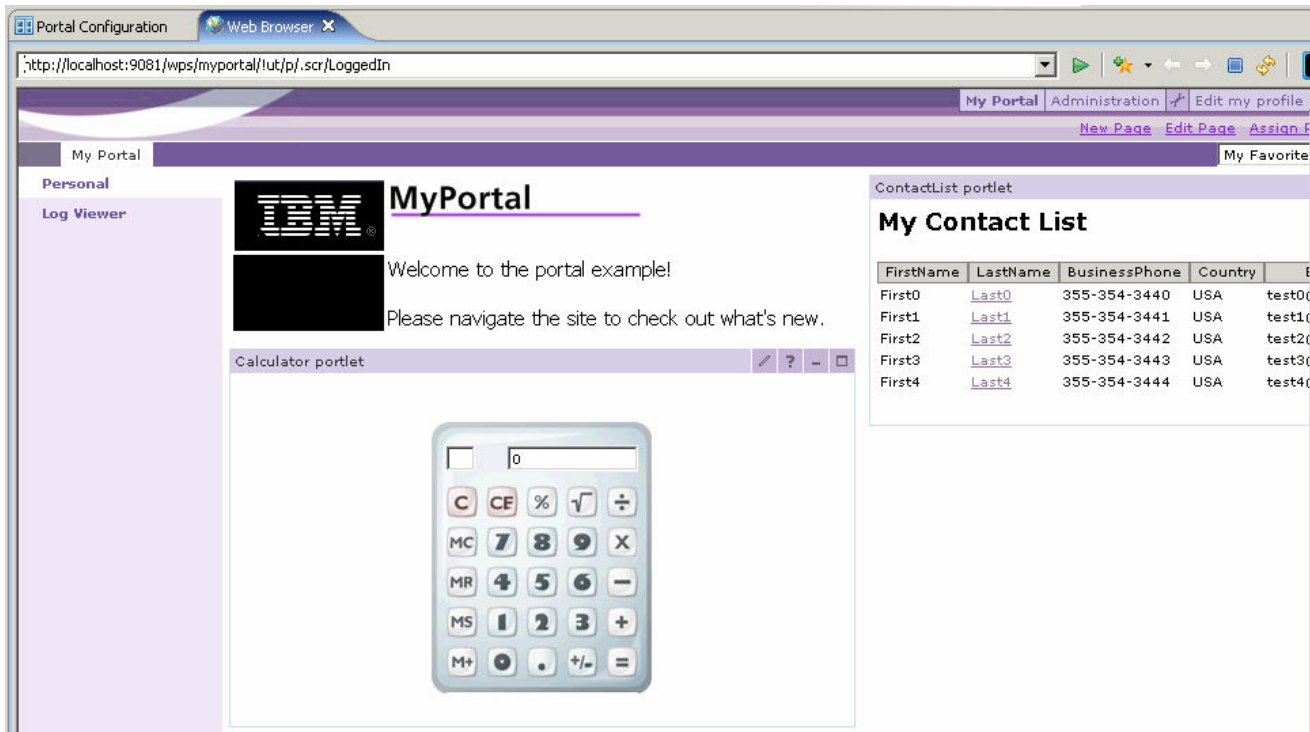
Portal Configuration | Web Browser

http://localhost:9081/wps/myportal/!ut/p/.scr/LoggedIn

My Portal | Administration | Edit my profile

New Page Edit Page Assign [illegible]

My Portal

My Favorite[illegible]

Personal

Log Viewer

IBM

MyPortal

Welcome to the portal example!

Please navigate the site to check out what's new.

Calculator portlet

0

C CE % √ ÷
MC 7 8 9 X
MR 4 5 6 –
MS 1 2 3 +
M+ 0 . +/- =

ContactList portlet

My Contact List

| FirstName | LastName | BusinessPhone | Country | E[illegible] |
|---|---|---|---|---|
| First0 | Last0 | 355-354-3440 | USA | test0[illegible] |
| First1 | Last1 | 355-354-3441 | USA | test1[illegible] |
| First2 | Last2 | 355-354-3442 | USA | test2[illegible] |
| First3 | Last3 | 355-354-3443 | USA | test3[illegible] |
| First4 | Last4 | 355-354-3444 | USA | test4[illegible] |